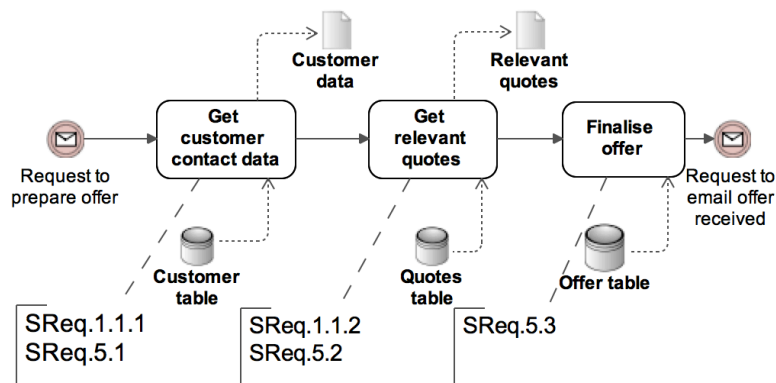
Customer data

Relevant quotes

Request to prepare offer

Get customer contact data

Get relevant quotes

Finalise offer

Request to email offer received

Customer table

Quotes table

Offer table

SReq.1.1.1
SReq.5.1

SReq.1.1.2
SReq.5.2

SReq.5.3